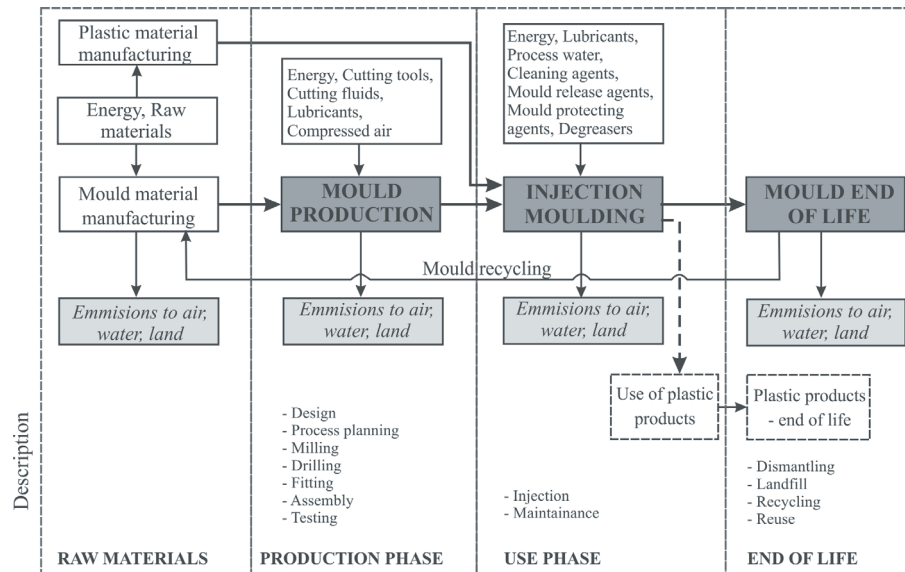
Plastic material manufacturing

Energy, Raw materials

Mould material manufacturing

Emmisions to air, water, land

Energy, Cutting tools, Cutting fluids, Lubricants, Compressed air

MOULD PRODUCTION

Emmisions to air, water, land

Energy, Lubricants, Process water, Cleaning agents, Mould release agents, Mould protecting agents, Degreasers

INJECTION MOULDING

Mould recycling

Emmisions to air, water, land

Use of plastic products

MOULD END OF LIFE

Emmisions to air, water, land

Plastic products - end of life

Description

- Design
- Process planning
- Milling
- Drilling
- Fitting
- Assembly
- Testing

- Injection
- Maintainance

- Dismantling
- Landfill
- Recycling
- Reuse

RAW MATERIALS

PRODUCTION PHASE

USE PHASE

END OF LIFE